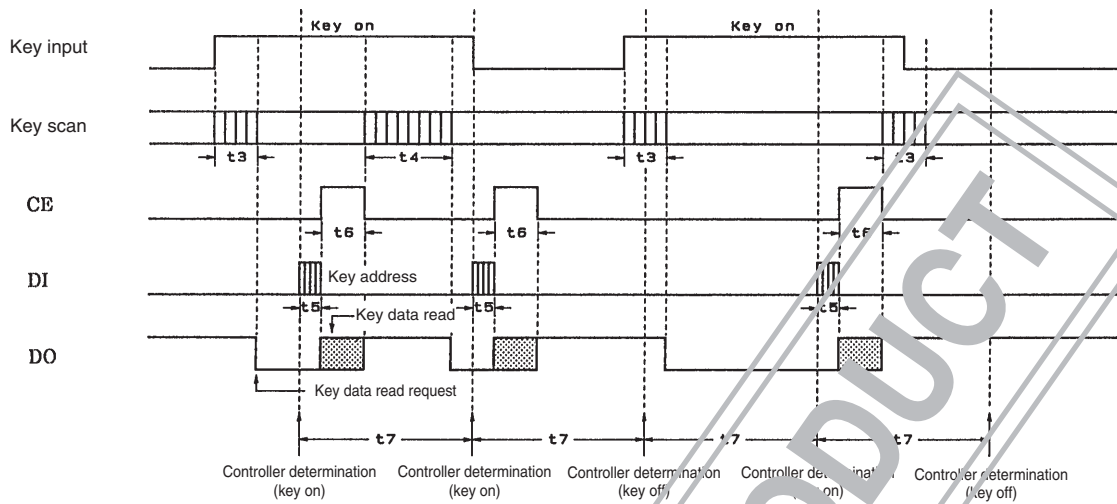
Key on

Key on

Key input

Key scan

t3

t4

t3

t3

CE

t6

t6

t6

DI

Key address

t5

t5

t5

Key data read

DO

Key data read request

t7

t7

t7

t7

Controller determination (key on)

Controller determination (key on)

Controller determination (key off)

Controller determination (key on)

Controller determination (key off)

PRODUCT